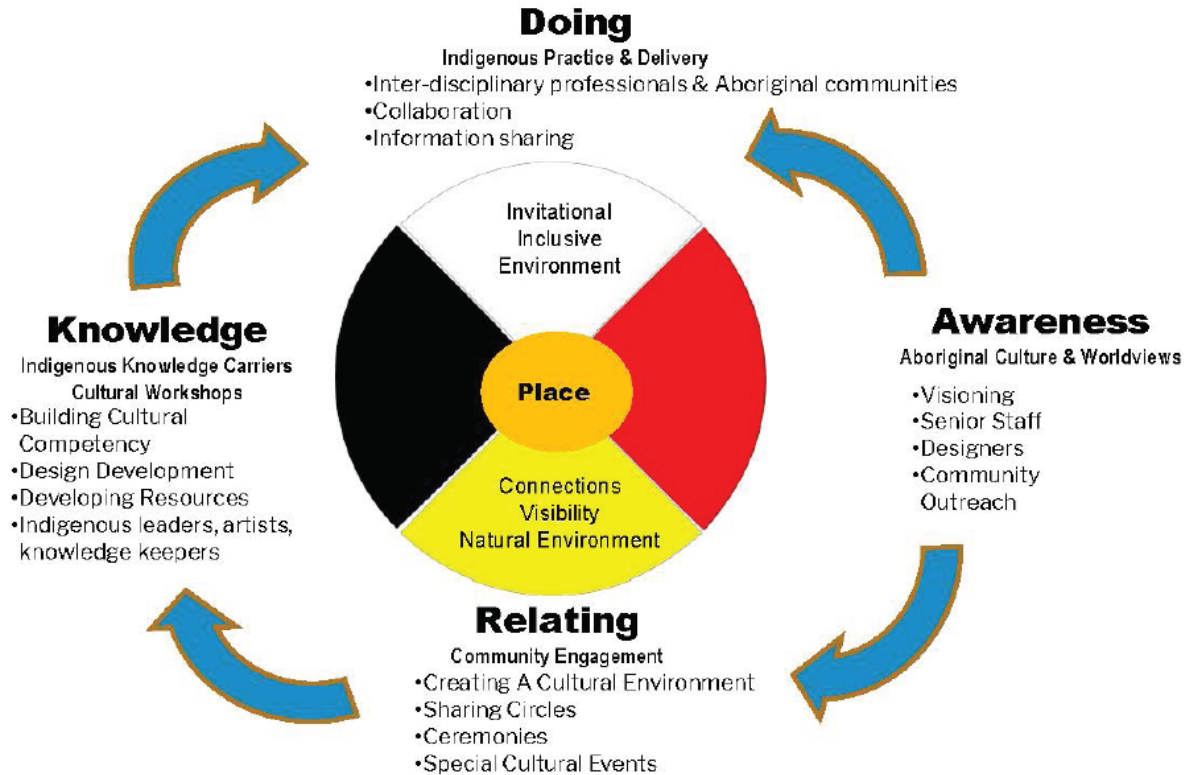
Doing
Indigenous Practice & Delivery
•Inter-disciplinary professionals & Aboriginal communities
•Collaboration
•Information sharing

Invitational
Inclusive
Environment

Knowledge
Indigenous Knowledge Carriers
Cultural Workshops
•Building Cultural Competency
•Design Development
•Developing Resources
•Indigenous leaders, artists, knowledge keepers

Place

Awareness
Aboriginal Culture & Worldviews
•Visioning
•Senior Staff
•Designers
•Community Outreach

Connections
Visibility
Natural Environment

Relating
Community Engagement
•Creating A Cultural Environment
•Sharing Circles
•Ceremonies
•Special Cultural Events